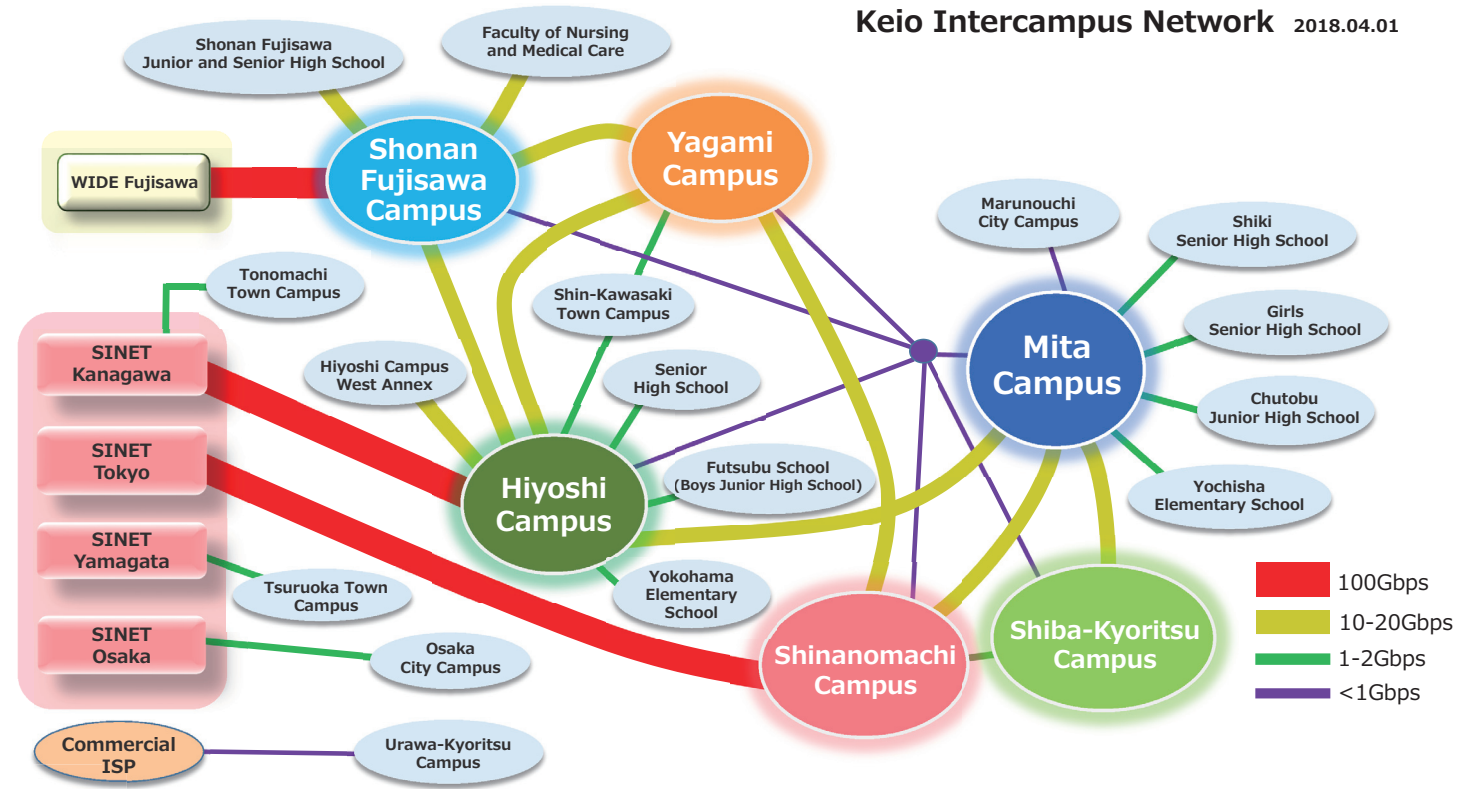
Keio Intercampus Network 2018.04.01

Shonan Fujisawa Junior and Senior High School

Faculty of Nursing and Medical Care

WIDE Fujisawa

Shonan Fujisawa Campus

Yagami Campus

Marunouchi City Campus

Shiki Senior High School

Tonomachi Town Campus

Shin-Kawasaki Town Campus

Girls Senior High School

SINET Kanagawa

Mita Campus

Hiyoshi Campus West Annex

Senior High School

Chutobu Junior High School

SINET Tokyo

Futsubu School (Boys Junior High School)

Hiyoshi Campus

Yochisha Elementary School

SINET Yamagata

Tsuruoka Town Campus

Yokohama Elementary School

100Gbps

10-20Gbps

SINET Osaka

Osaka City Campus

Shinanomachi Campus

Shiba-Kyoritsu Campus

1-2Gbps

<1Gbps

Commercial ISP

Urawa-Kyoritsu Campus